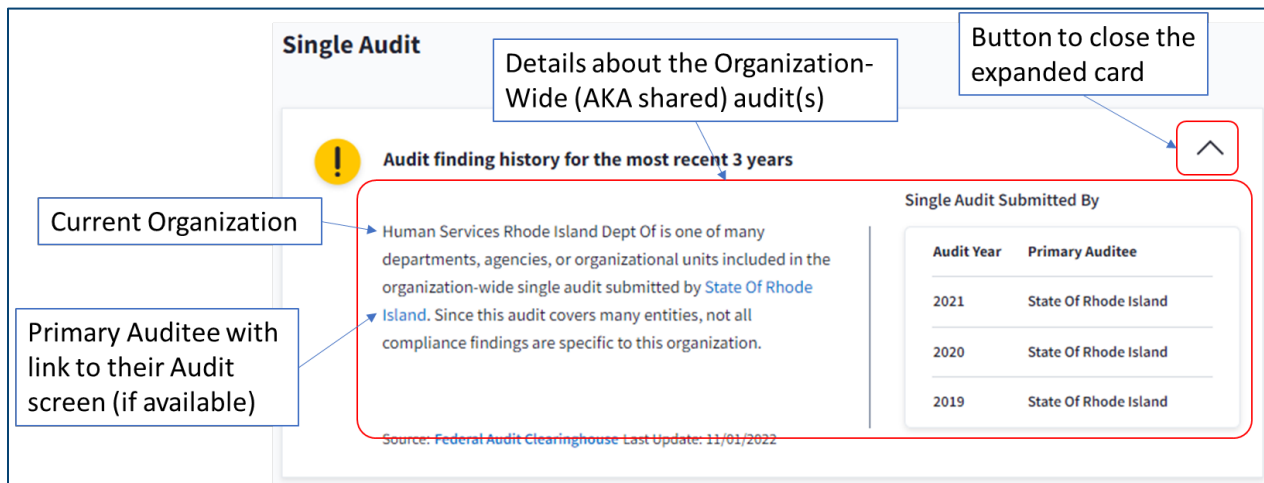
Single Audit

Details about the Organization-Wide (AKA shared) audit(s)

Button to close the expanded card

Audit finding history for the most recent 3 years

Current Organization

Human Services Rhode Island Dept Of is one of many departments, agencies, or organizational units included in the organization-wide single audit submitted by State Of Rhode Island. Since this audit covers many entities, not all compliance findings are specific to this organization.

Primary Auditee with link to their Audit screen (if available)

Single Audit Submitted By

| Audit Year | Primary Auditee |
|---|---|
| 2021 | State Of Rhode Island |
| 2020 | State Of Rhode Island |
| 2019 | State Of Rhode Island |

Source: Federal Audit Clearinghouse Last Update: 11/01/2022